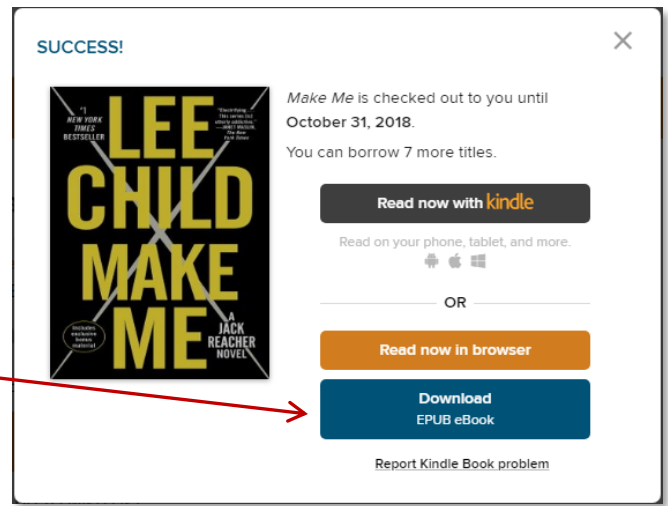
SUCCESS!

×

"1 NEW YORK TIMES BESTSELLER

"Electrifying. This series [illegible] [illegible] addictive." —JANET MASLIN, The New York Times

LEE CHILD

MAKE ME

A JACK REACHER NOVEL

Includes exclusive bonus material

*Make Me* is checked out to you until **October 31, 2018**.

You can borrow 7 more titles.

Read now with kindle

Read on your phone, tablet, and more.

OR

Read now in browser

Download
EPUB eBook

Report Kindle Book problem